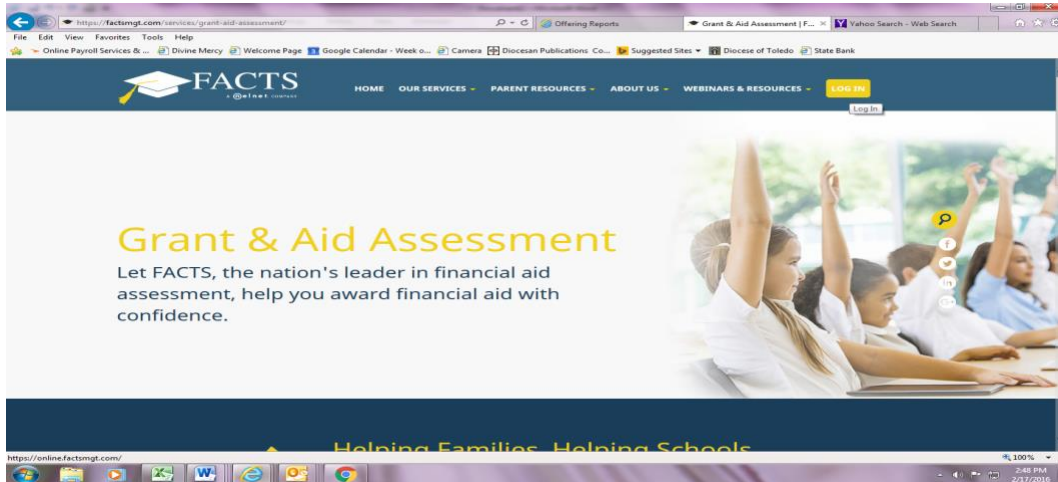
https://factsmgt.com/services/grant-aid-assessment/
Offering Reports
Grant & Aid Assessment | F...
Yahoo Search - Web Search

File Edit View Favorites Tools Help

Online Payroll Services & ... Divine Mercy Welcome Page Google Calendar - Week o... Camera Diocesan Publications Co... Suggested Sites Diocese of Toledo State Bank

FACTS
a Nelnet company

HOME OUR SERVICES PARENT RESOURCES ABOUT US WEBINARS & RESOURCES LOG IN

Log In

Grant & Aid Assessment

Let FACTS, the nation's leader in financial aid assessment, help you award financial aid with confidence.

Helping Families. Helping Schools

https://online.factsmgt.com/

100%

2:48 PM
2/17/2016